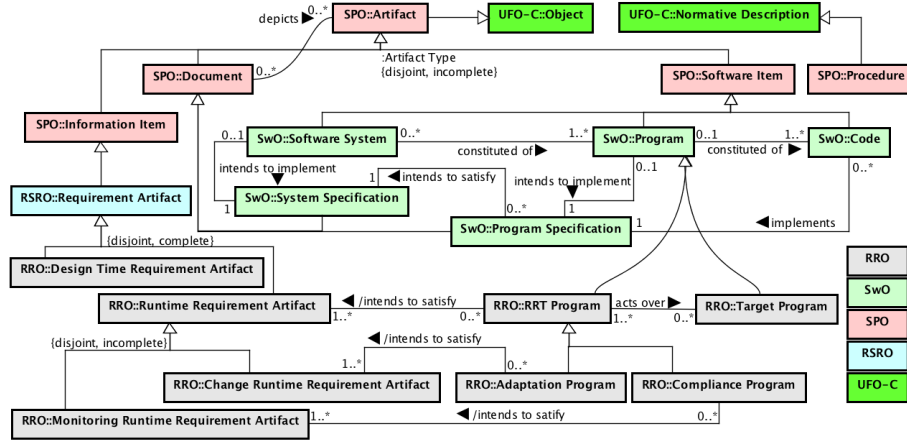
depicts ▶ 0..*
SPO::Artifact
UFO-C::Object
UFO-C::Normative Description
SPO::Document
0..*
:Artifact Type
{disjoint, incomplete}
SPO::Software Item
SPO::Procedure
SPO::Information Item
0..1
SwO::Software System
0..*
1..*
SwO::Program
0..1
1..*
SwO::Code
constituted of ▶
constituted of ▶
intends to implement
1
◀ intends to satisfy
intends to implement
0..1
0..*
SwO::System Specification
1
RSRO::Requirement Artifact
0..*
1
SwO::Program Specification
1
◀ implements
{disjoint, complete}
RRO::Design Time Requirement Artifact
RRO
SwO
RRO::Runtime Requirement Artifact
◀ /intends to satisfy
1..*
0..*
RRO::RRT Program
acts over ▶
1..*
0..*
RRO::Target Program
SPO
{disjoint, incomplete}
◀ /intends to satisfy
1..*
0..*
RSRO
RRO::Change Runtime Requirement Artifact
RRO::Adaptation Program
RRO::Compliance Program
UFO-C
RRO::Monitoring Runtime Requirement Artifact
1..*
◀ /intends to satify
0..*